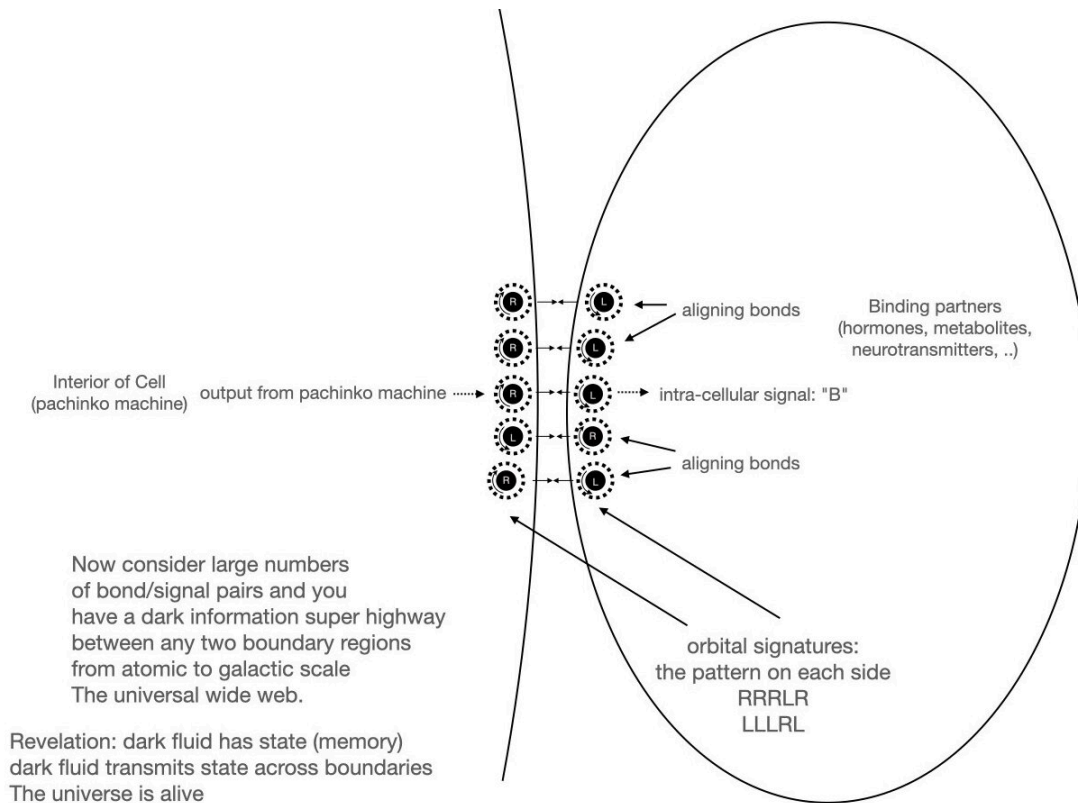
Binding partners
(hormones, metabolites, neurotransmitters, ..)

aligning bonds

Interior of Cell
(pachinko machine)

output from pachinko machine

R L
R L
R L
L R
R L

intra-cellular signal: "B"

aligning bonds

Now consider large numbers of bond/signal pairs and you have a dark information super highway between any two boundary regions from atomic to galactic scale
The universal wide web.

orbital signatures:
the pattern on each side
RRRLR
LLLRL

Revelation: dark fluid has state (memory)
dark fluid transmits state across boundaries
The universe is alive